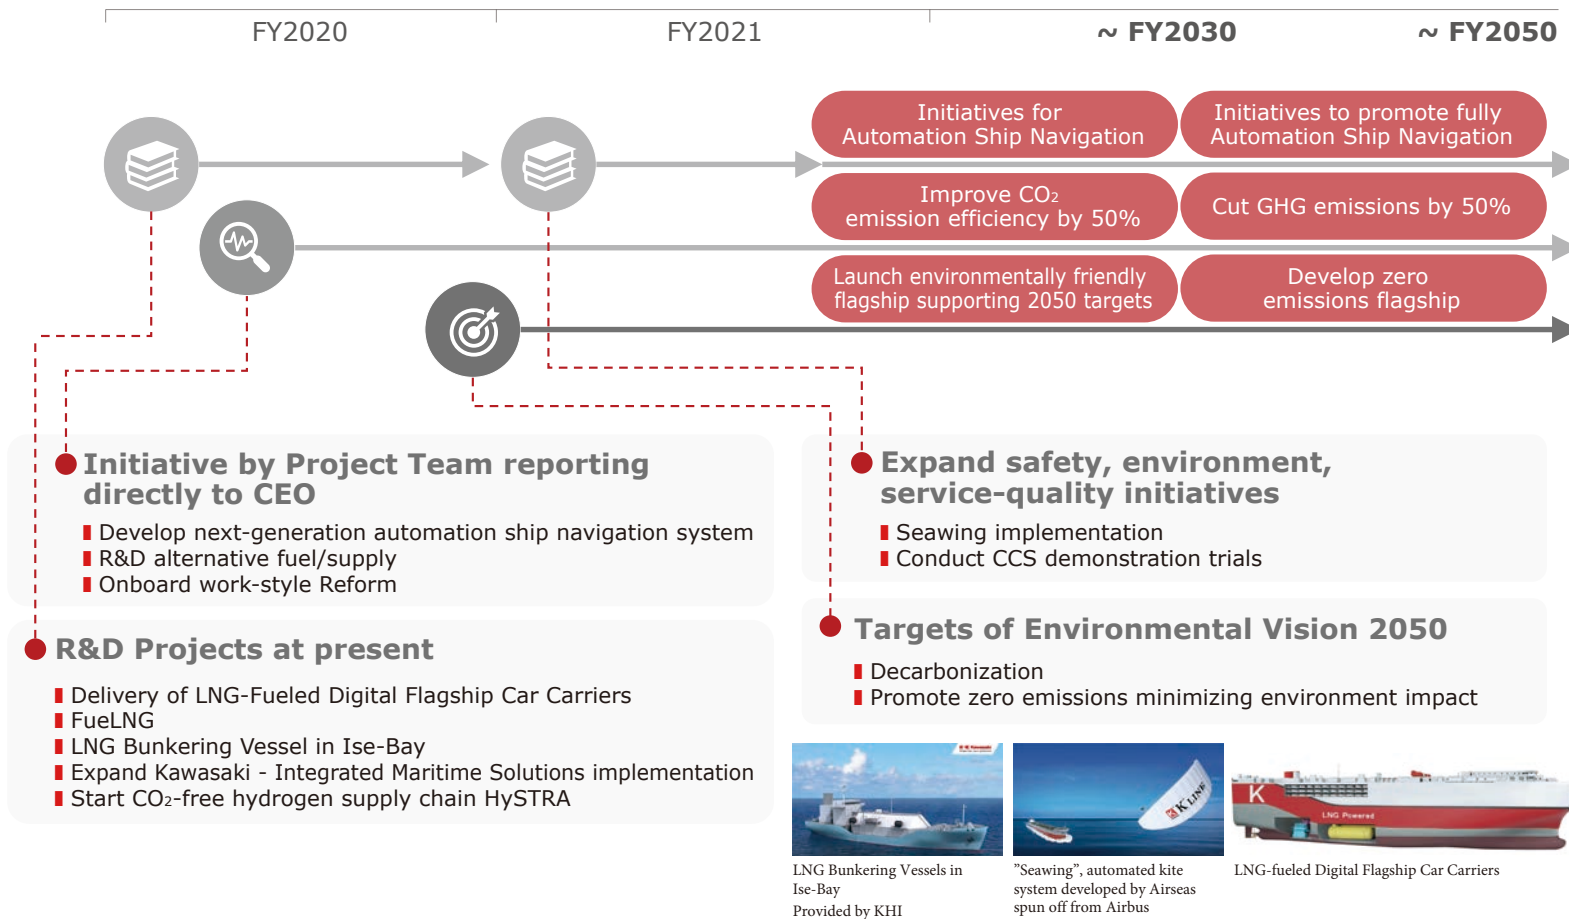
FY2020

FY2021

～ FY2030

～ FY2050

Initiatives for Automation Ship Navigation

Initiatives to promote fully Automation Ship Navigation

Improve $CO_2$ emission efficiency by 50%

Cut GHG emissions by 50%

Launch environmentally friendly flagship supporting 2050 targets

Develop zero emissions flagship

Initiative by Project Team reporting directly to CEO

Develop next-generation automation ship navigation system
R&D alternative fuel/supply
Onboard work-style Reform

R&D Projects at present

Delivery of LNG-Fueled Digital Flagship Car Carriers
FueLNG
LNG Bunkering Vessel in Ise-Bay
Expand Kawasaki - Integrated Maritime Solutions implementation
Start $CO_2$-free hydrogen supply chain HySTRA

Expand safety, environment, service-quality initiatives

Seawing implementation
Conduct CCS demonstration trials

Targets of Environmental Vision 2050

Decarbonization
Promote zero emissions minimizing environment impact

K LINE

LNG Powered

LNG Bunkering Vessels in Ise-Bay
Provided by KHI

"Seawing", automated kite system developed by Airseas spun off from Airbus

LNG-fueled Digital Flagship Car Carriers